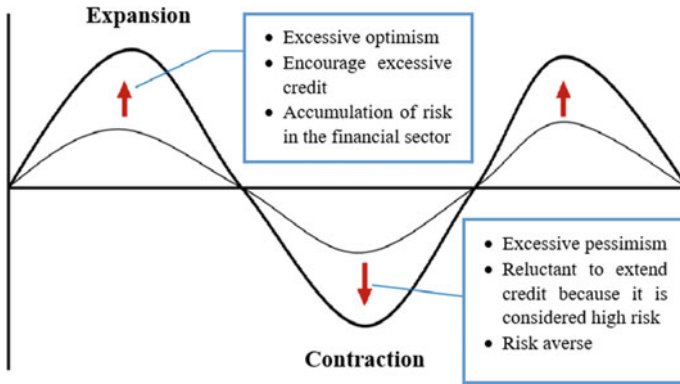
Expansion

- Excessive optimism
- Encourage excessive credit
- Accumulation of risk in the financial sector

- Excessive pessimism
- Reluctant to extend credit because it is considered high risk
- Risk averse

Contraction